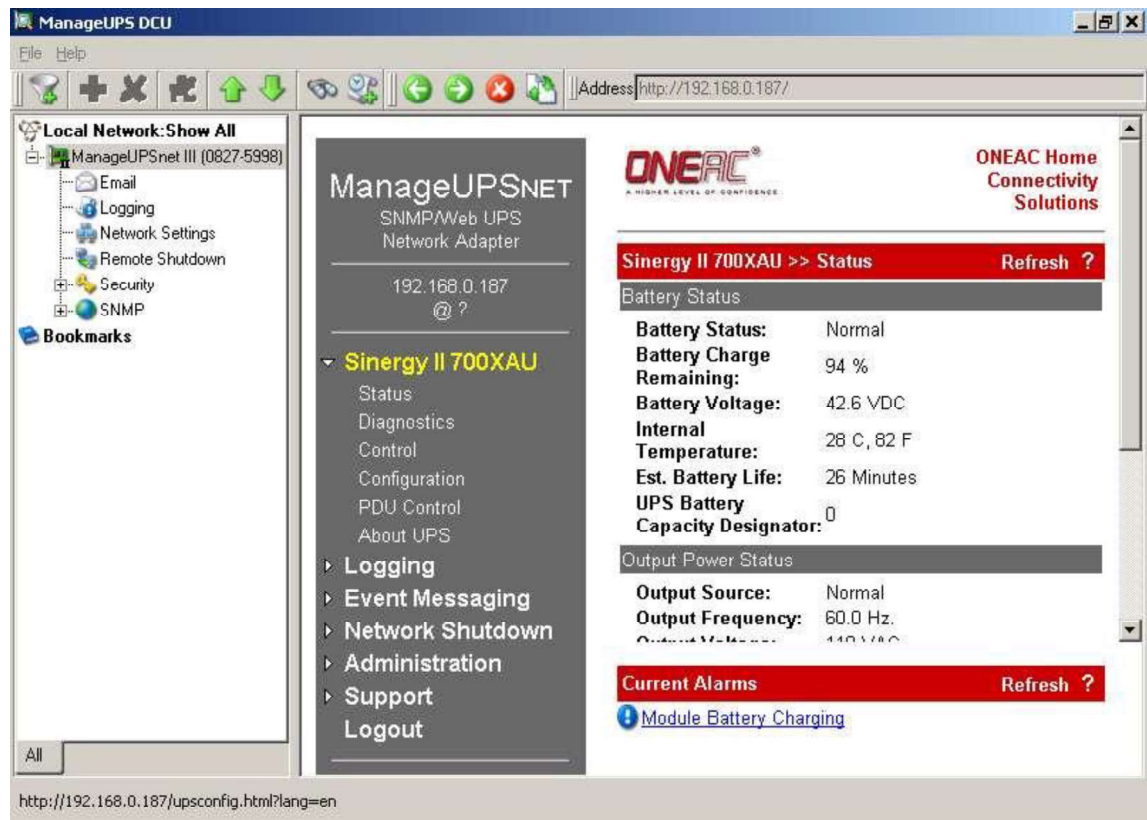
ManageUPS DCU

File Help

Address http://192.168.0.187/

Local Network:Show All
ManageUPSnet III (0827-5998)
Email
Logging
Network Settings
Remote Shutdown
Security
SNMP
Bookmarks

All

ManageUPSNET
SNMP/Web UPS
Network Adapter

192.168.0.187
@ ?

Sinergy II 700XAU
Status
Diagnostics
Control
Configuration
PDU Control
About UPS
Logging
Event Messaging
Network Shutdown
Administration
Support
Logout

ONEAC®
A HIGHER LEVEL OF CONFIDENCE

ONEAC Home
Connectivity
Solutions

Sinergy II 700XAU >> Status Refresh ?

Battery Status

| | |
|---|---|
| Battery Status: | Normal |
| Battery Charge Remaining: | 94 % |
| Battery Voltage: | 42.6 VDC |
| Internal Temperature: | 28 C, 82 F |
| Est. Battery Life: | 26 Minutes |
| UPS Battery Capacity Designator: | 0 |

Output Power Status

| | |
|---|---|
| Output Source: | Normal |
| Output Frequency: | 60.0 Hz. |
| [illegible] | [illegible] |

Current Alarms Refresh ?

Module Battery Charging

http://192.168.0.187/upsconfig.html?lang=en